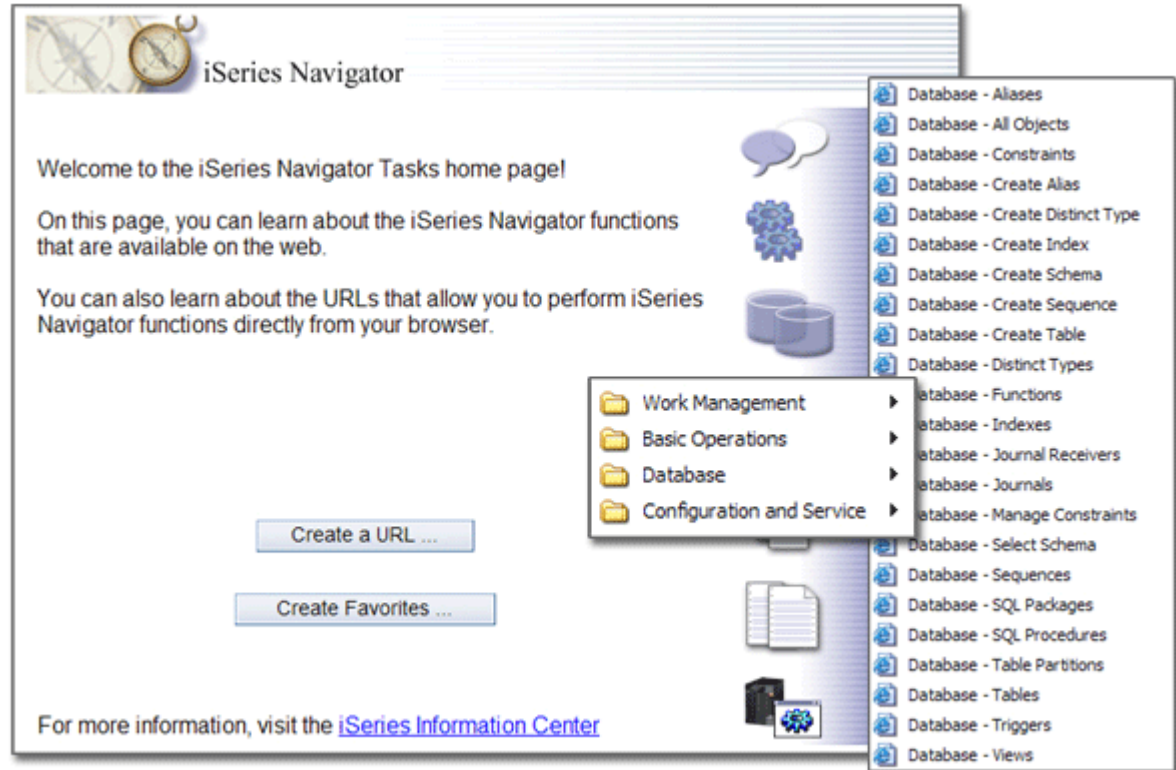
iSeries Navigator

Welcome to the iSeries Navigator Tasks home page!

On this page, you can learn about the iSeries Navigator functions that are available on the web.

You can also learn about the URLs that allow you to perform iSeries Navigator functions directly from your browser.

Work Management
Basic Operations
Database
Configuration and Service

Create a URL ...

Create Favorites ...

For more information, visit the iSeries Information Center

Database - Aliases
Database - All Objects
Database - Constraints
Database - Create Alias
Database - Create Distinct Type
Database - Create Index
Database - Create Schema
Database - Create Sequence
Database - Create Table
Database - Distinct Types
Database - Functions
Database - Indexes
Database - Journal Receivers
Database - Journals
Database - Manage Constraints
Database - Select Schema
Database - Sequences
Database - SQL Packages
Database - SQL Procedures
Database - Table Partitions
Database - Tables
Database - Triggers
Database - Views